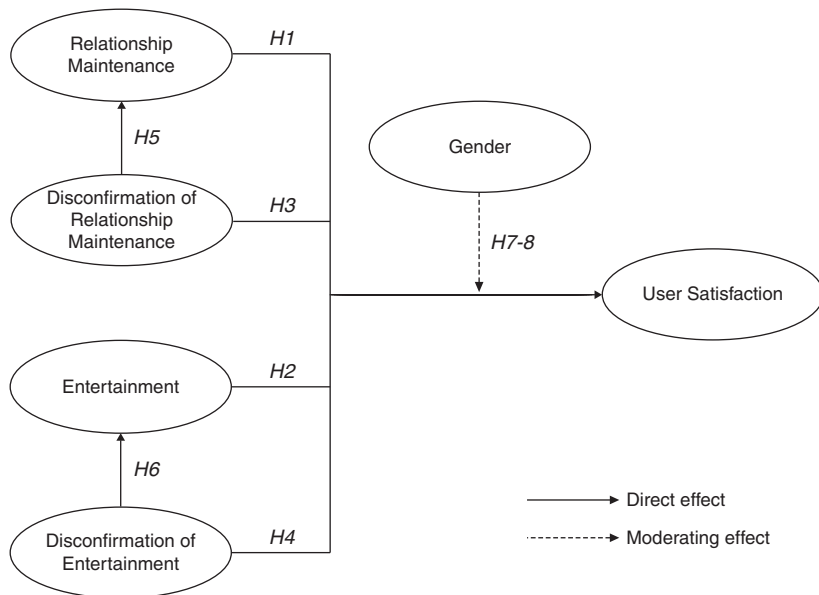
Relationship Maintenance

H1

H5

Gender

Disconfirmation of Relationship Maintenance

H3

H7-8

User Satisfaction

Entertainment

H2

H6

Direct effect

Disconfirmation of Entertainment

H4

Moderating effect